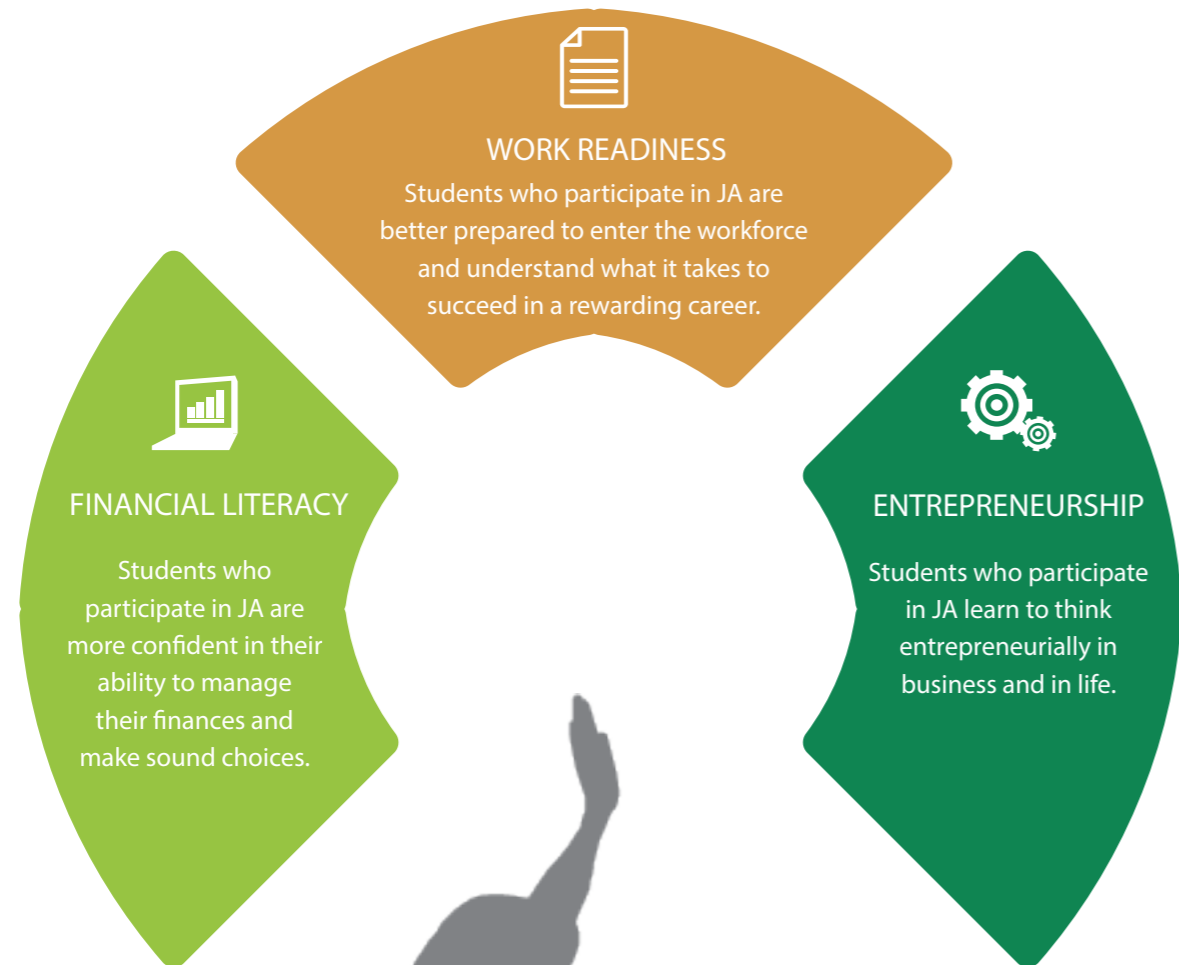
WORK READINESS

Students who participate in JA are better prepared to enter the workforce and understand what it takes to succeed in a rewarding career.

FINANCIAL LITERACY

Students who participate in JA are more confident in their ability to manage their finances and make sound choices.

ENTREPRENEURSHIP

Students who participate in JA learn to think entrepreneurially in business and in life.